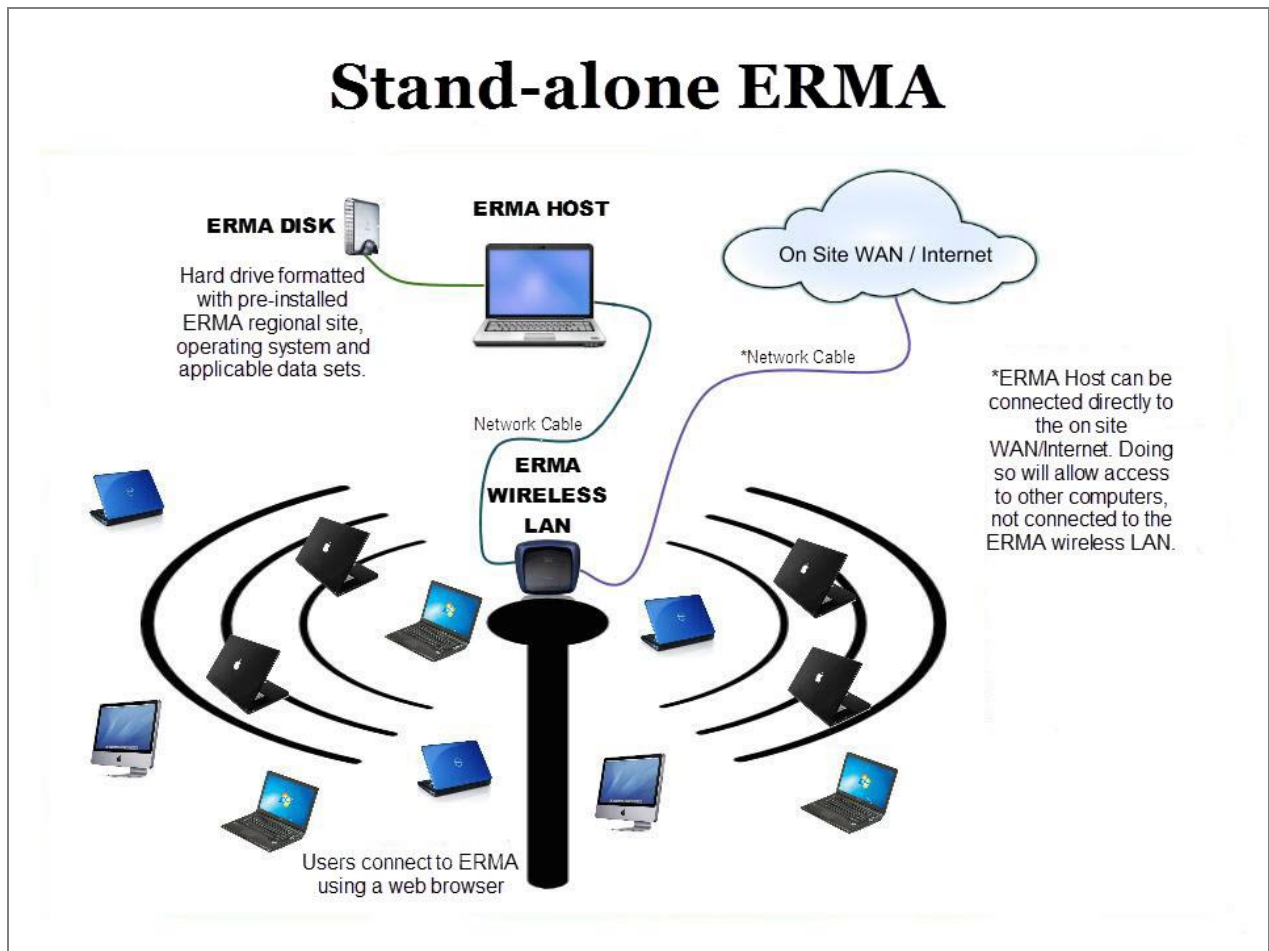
Stand-alone ERMA

ERMA DISK

Hard drive formatted with pre-installed ERMA regional site, operating system and applicable data sets.

ERMA HOST

On Site WAN / Internet

*Network Cable

Network Cable

ERMA WIRELESS LAN

*ERMA Host can be connected directly to the on site WAN/Internet. Doing so will allow access to other computers, not connected to the ERMA wireless LAN.

Users connect to ERMA using a web browser